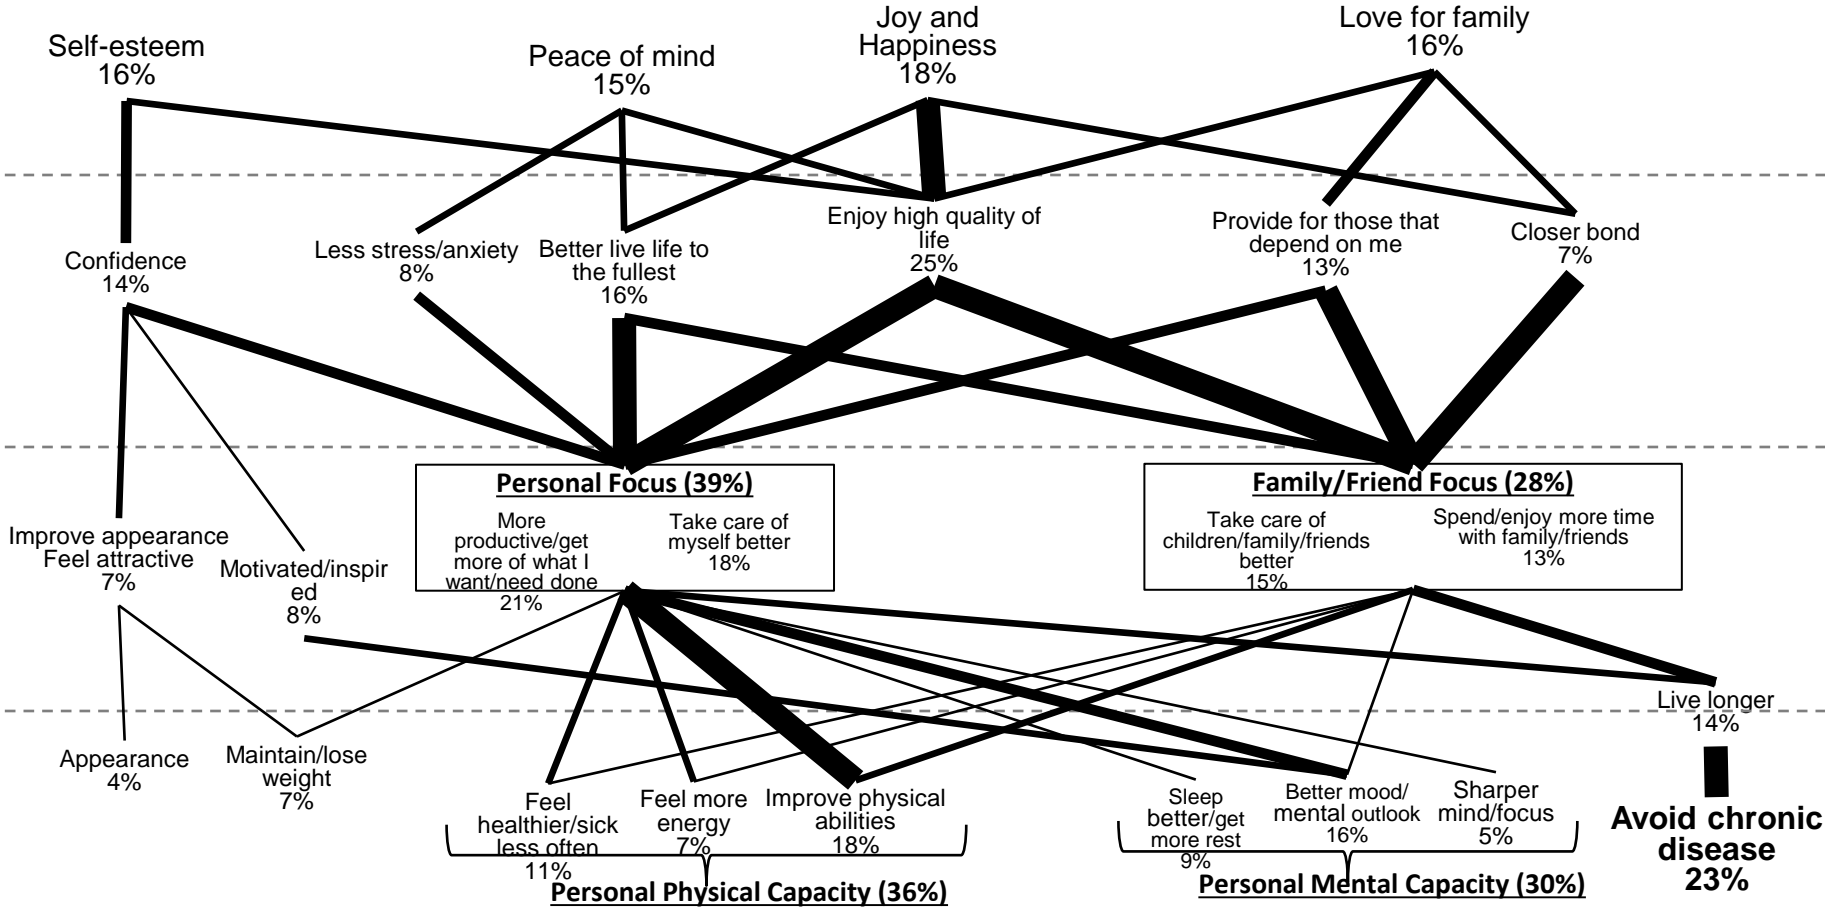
Self-esteem
16%

Peace of mind
15%

Joy and Happiness
18%

Love for family
16%

Confidence
14%

Less stress/anxiety
8%

Better live life to the fullest
16%

Enjoy high quality of life
25%

Provide for those that depend on me
13%

Closer bond
7%

Personal Focus (39%)

More productive/get more of what I want/need done
21%

Take care of myself better
18%

Family/Friend Focus (28%)

Take care of children/family/friends better
15%

Spend/enjoy more time with family/friends
13%

Improve appearance Feel attractive
7%

Motivated/inspired
8%

Live longer
14%

Appearance
4%

Maintain/lose weight
7%

Feel healthier/sick less often
11%

Feel more energy
7%

Improve physical abilities
18%

Sleep better/get more rest
9%

Better mood/ mental outlook
16%

Sharper mind/focus
5%

Avoid chronic disease
23%

Personal Physical Capacity (36%)

Personal Mental Capacity (30%)